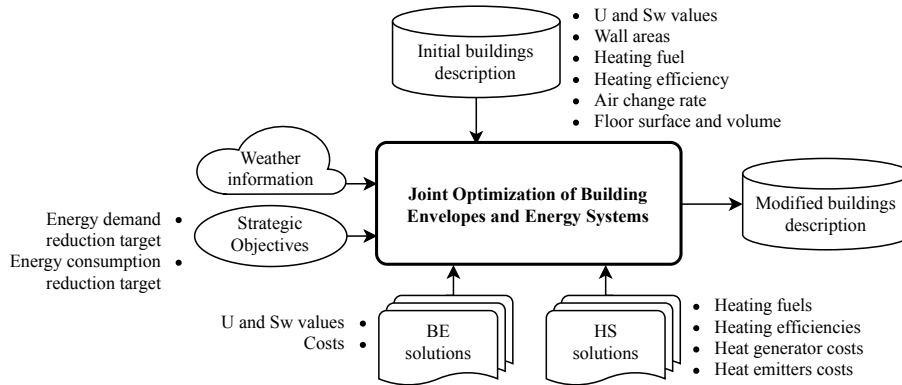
Initial buildings description

U and Sw values
Wall areas
Heating fuel
Heating efficiency
Air change rate
Floor surface and volume

Weather information

Strategic Objectives

Energy demand reduction target
Energy consumption reduction target

Joint Optimization of Building Envelopes and Energy Systems

Modified buildings description

U and Sw values
Costs

BE solutions

HS solutions

Heating fuels
Heating efficiencies
Heat generator costs
Heat emitters costs